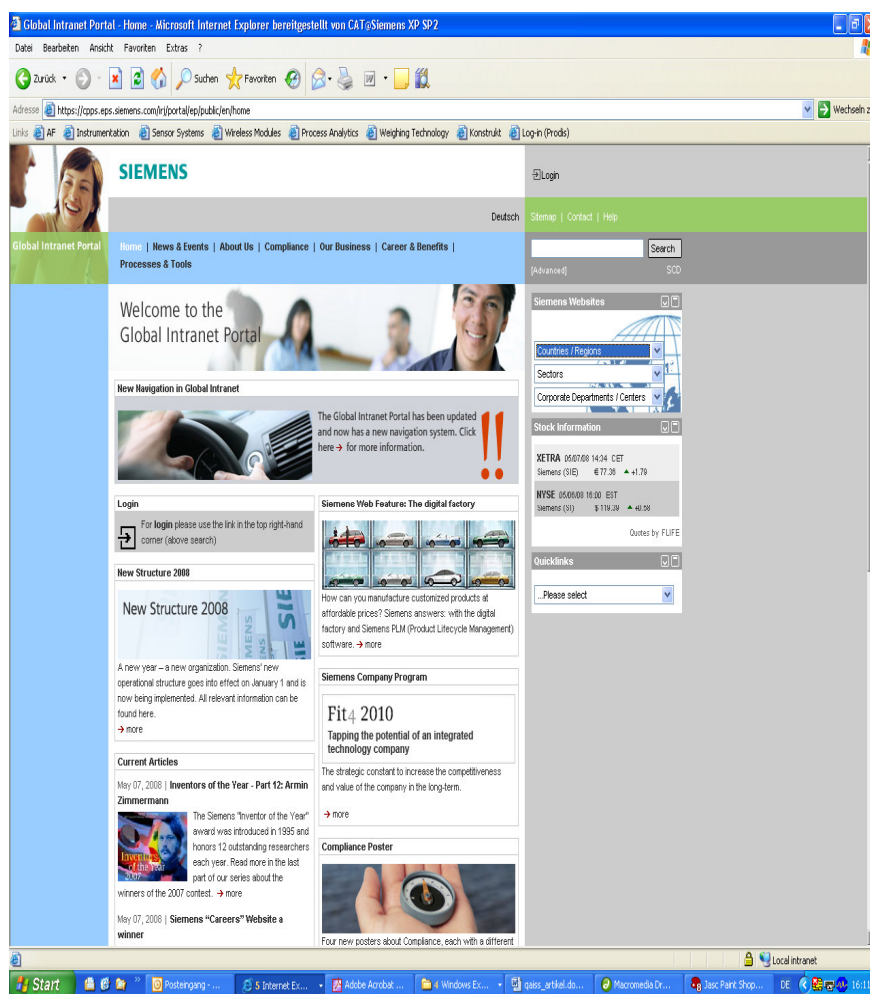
Global Intranet Portal - Home - Microsoft Internet Explorer bereitgestellt von CAT@Siemens XP SP2

Datei Bearbeiten Ansicht Favoriten Extras ?

Zurück Suchen Favoriten

Adresse https://cpps.eps.siemens.com/irj/portal/ep/public/en/home Wechseln z

Links AF Instrumentation Sensor Systems Wireless Modules Process Analytics Weighing Technology Konstrukt Log-in (Prodis)

SIEMENS

Login

Deutsch

Sitemap | Contact | Help

Global Intranet Portal

Home | News & Events | About Us | Compliance | Our Business | Career & Benefits | Processes & Tools

Search

[Advanced] SCD

Welcome to the Global Intranet Portal

Siemens Websites

Countries / Regions

Sectors

Corporate Departments / Centers

New Navigation in Global Intranet

The Global Intranet Portal has been updated and now has a new navigation system. Click here → for more information.

Stock Information

XETRA 05/07/08 14:34 CET
Siemens (SIE) €77.36 ▲ +1.79

NYSE 05/06/08 16:00 EST
Siemens (SI) $119.39 ▲ +0.58

Quotes by FLIFE

Quicklinks

...Please select

Login

For login please use the link in the top right-hand corner (above search)

Siemens Web Feature: The digital factory

How can you manufacture customized products at affordable prices? Siemens answers: with the digital factory and Siemens PLM (Product Lifecycle Management) software. → more

New Structure 2008

New Structure 2008

A new year – a new organization. Siemens' new operational structure goes into effect on January 1 and is now being implemented. All relevant information can be found here.
→ more

Siemens Company Program

Fit4 2010
Tapping the potential of an integrated technology company

The strategic constant to increase the competitiveness and value of the company in the long-term.

→ more

Current Articles

May 07, 2008 | Inventors of the Year - Part 12: Armin Zimmermann

The Siemens "Inventor of the Year" award was introduced in 1995 and honors 12 outstanding researchers each year. Read more in the last part of our series about the winners of the 2007 contest. → more

May 07, 2008 | Siemens "Careers" Website a winner

Compliance Poster

Four new posters about Compliance, each with a different

Local intranet

Start Posteingang - ... 5 Internet Ex... Adobe Acrobat ... 4 Windows Ex... qaiss_artikel.do... Macromedia Dr... Jasc Paint Shop... DE 16:1